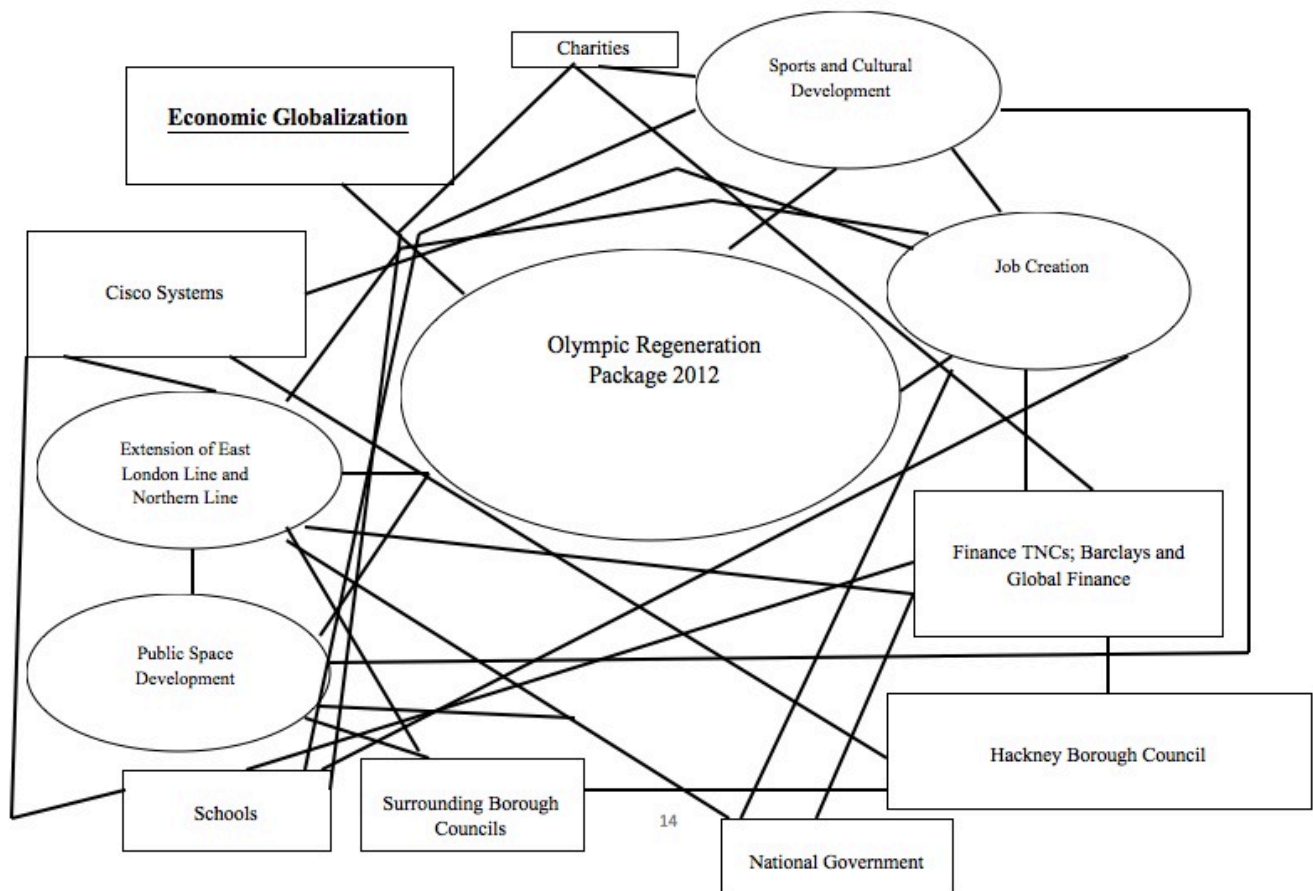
Charities

Sports and Cultural Development

Economic Globalization

Job Creation

Cisco Systems

Olympic Regeneration Package 2012

Extension of East London Line and Northern Line

Finance TNCs; Barclays and Global Finance

Public Space Development

Hackney Borough Council

Schools

Surrounding Borough Councils

14

National Government